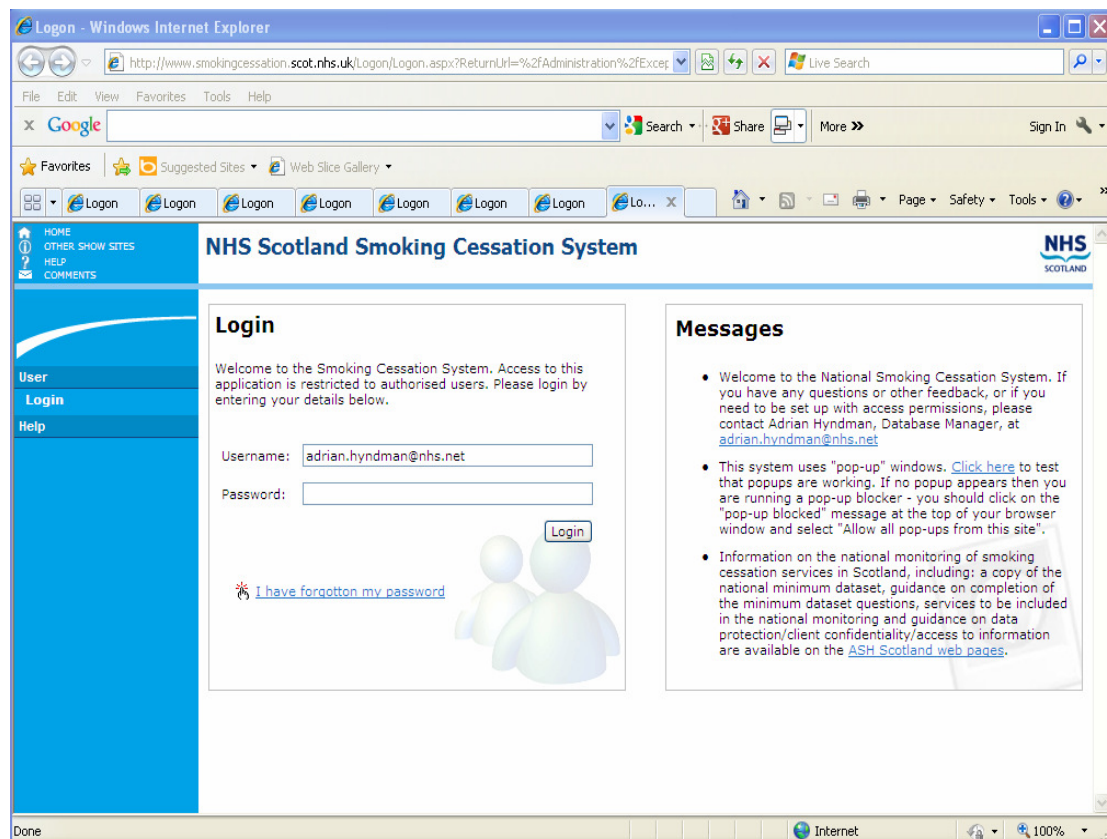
Logon - Windows Internet Explorer

http://www.smokingcessation.scot.nhs.uk/Logon/Logon.aspx?ReturnUrl=%2fAdministration%2fExcep

Live Search

File Edit View Favorites Tools Help

Google

Search Share More »

Sign In

Favorites Suggested Sites Web Slice Gallery

Logon Logon Logon Logon Logon Logon Logon Lo...

Page Safety Tools

HOME
OTHER SHOW SITES
HELP
COMMENTS

NHS Scotland Smoking Cessation System

NHS SCOTLAND

User
Login
Help

Login

Welcome to the Smoking Cessation System. Access to this application is restricted to authorised users. Please login by entering your details below.

Username: adrian.hyndman@nhs.net

Password:

Login

I have forgotton my password

Messages

• Welcome to the National Smoking Cessation System. If you have any questions or other feedback, or if you need to be set up with access permissions, please contact Adrian Hyndman, Database Manager, at adrian.hyndman@nhs.net

• This system uses "pop-up" windows. Click here to test that popups are working. If no popup appears then you are running a pop-up blocker - you should click on the "pop-up blocked" message at the top of your browser window and select "Allow all pop-ups from this site".

• Information on the national monitoring of smoking cessation services in Scotland, including: a copy of the national minimum dataset, guidance on completion of the minimum dataset questions, services to be included in the national monitoring and guidance on data protection/client confidentiality/access to information are available on the ASH Scotland web pages.

Done

Internet

100%